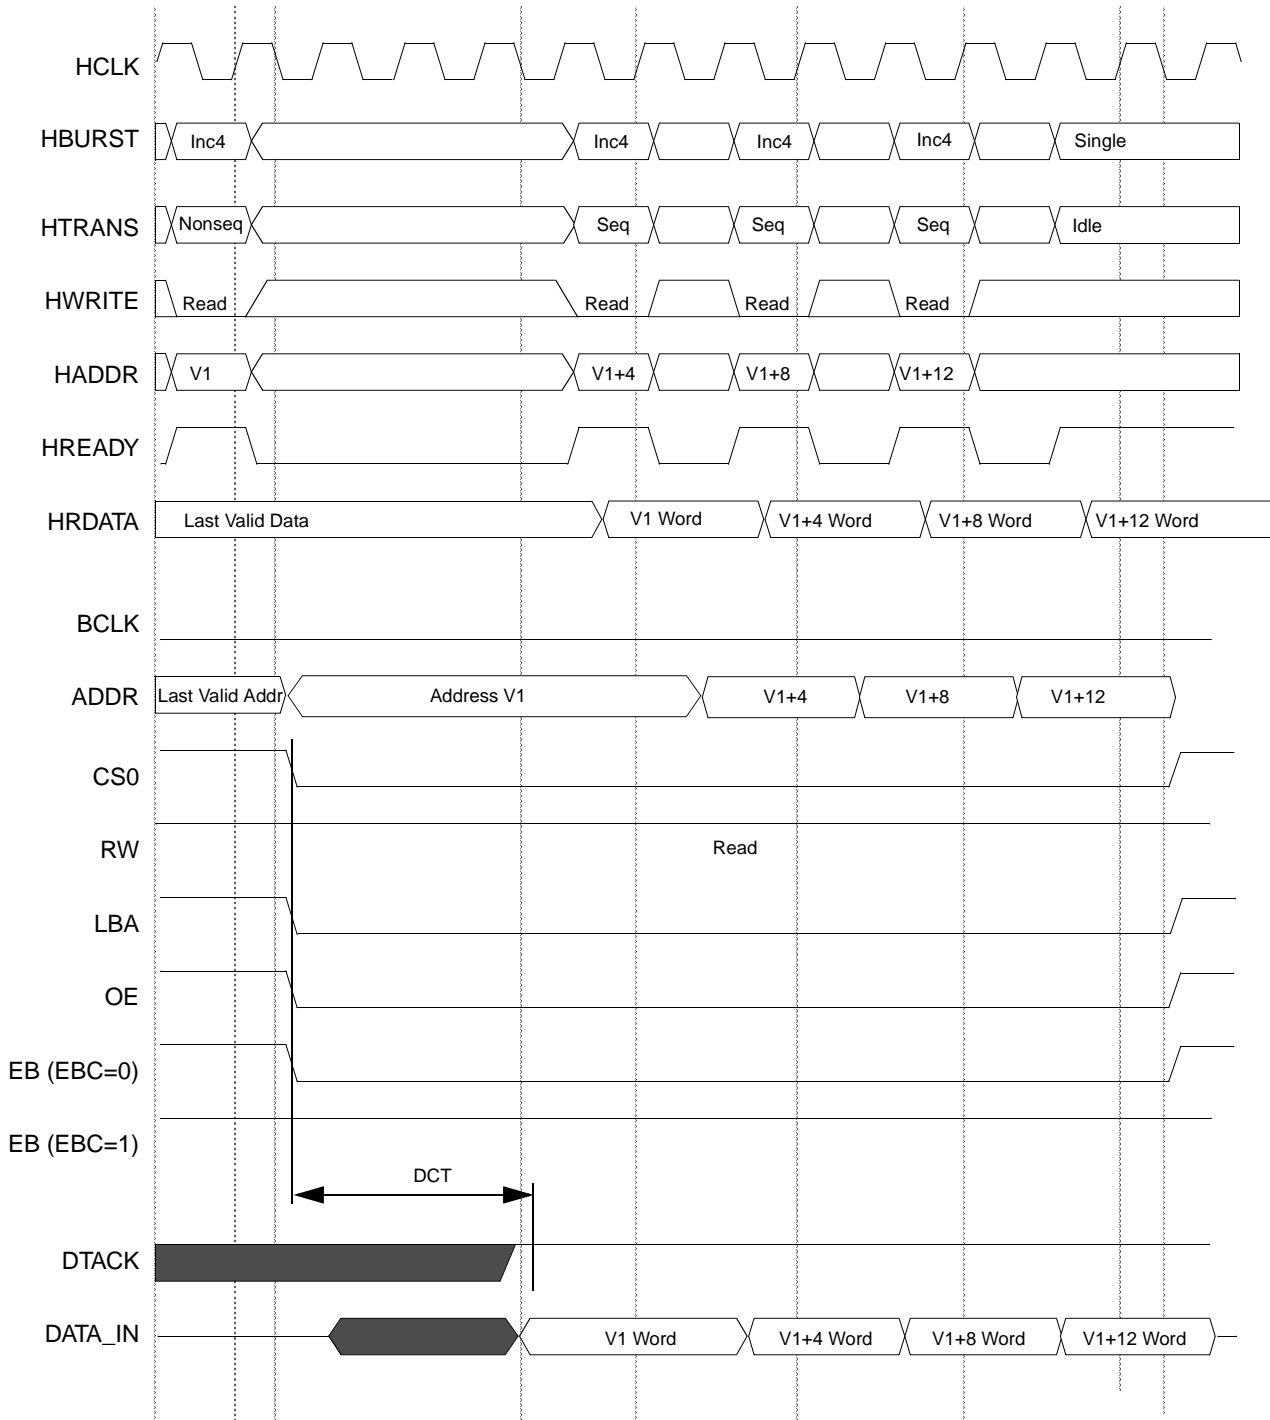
HCLK

HBURST Inc4 Inc4 Inc4 Inc4 Single

HTRANS Nonseq Seq Seq Seq Idle

HWRITE Read Read Read Read

HADDR V1 V1+4 V1+8 V1+12

HREADY

HRDATA Last Valid Data V1 Word V1+4 Word V1+8 Word V1+12 Word

BCLK

ADDR Last Valid Addr Address V1 V1+4 V1+8 V1+12

CS0

RW Read

LBA

OE

EB (EBC=0)

EB (EBC=1)

DCT

DTACK

DATA_IN V1 Word V1+4 Word V1+8 Word V1+12 Word